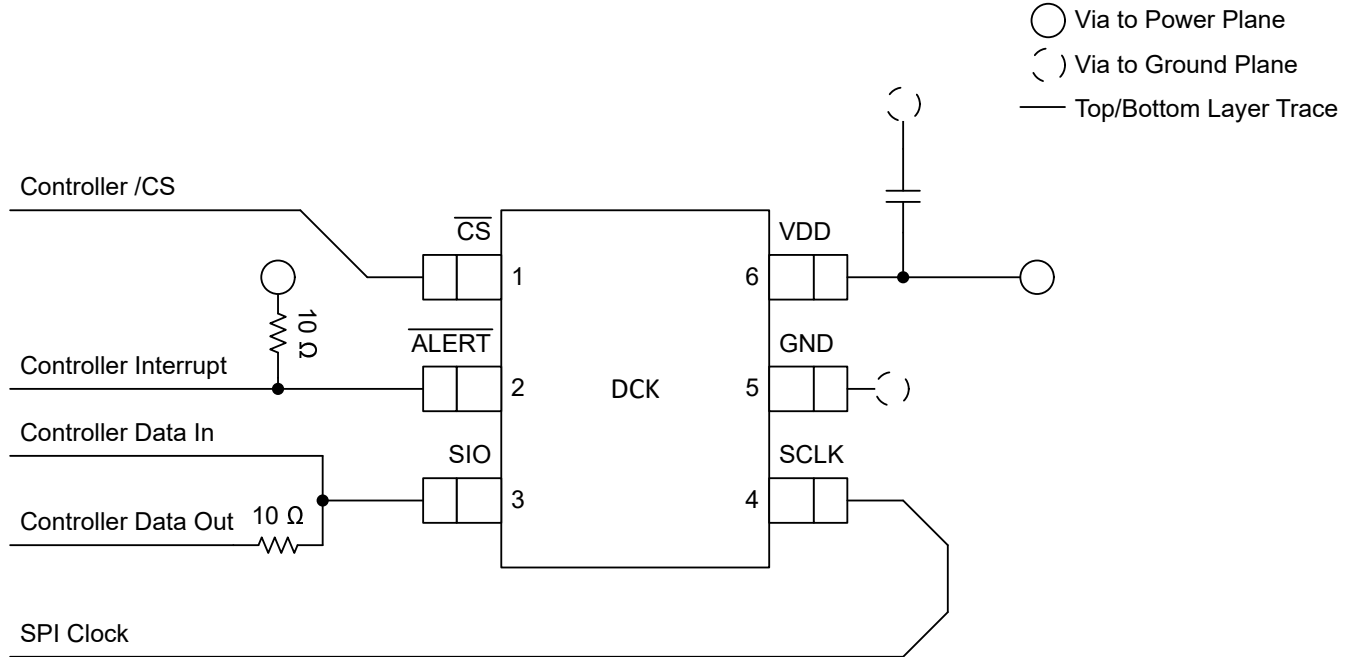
Via to Power Plane
Via to Ground Plane
Top/Bottom Layer Trace

Controller /CS
$\overline{CS}$
1
VDD
6
10 Ω
$\overline{ALERT}$
GND
Controller Interrupt
2
DCK
5
Controller Data In
SIO
SCLK
3
4
Controller Data Out
10 Ω
SPI Clock